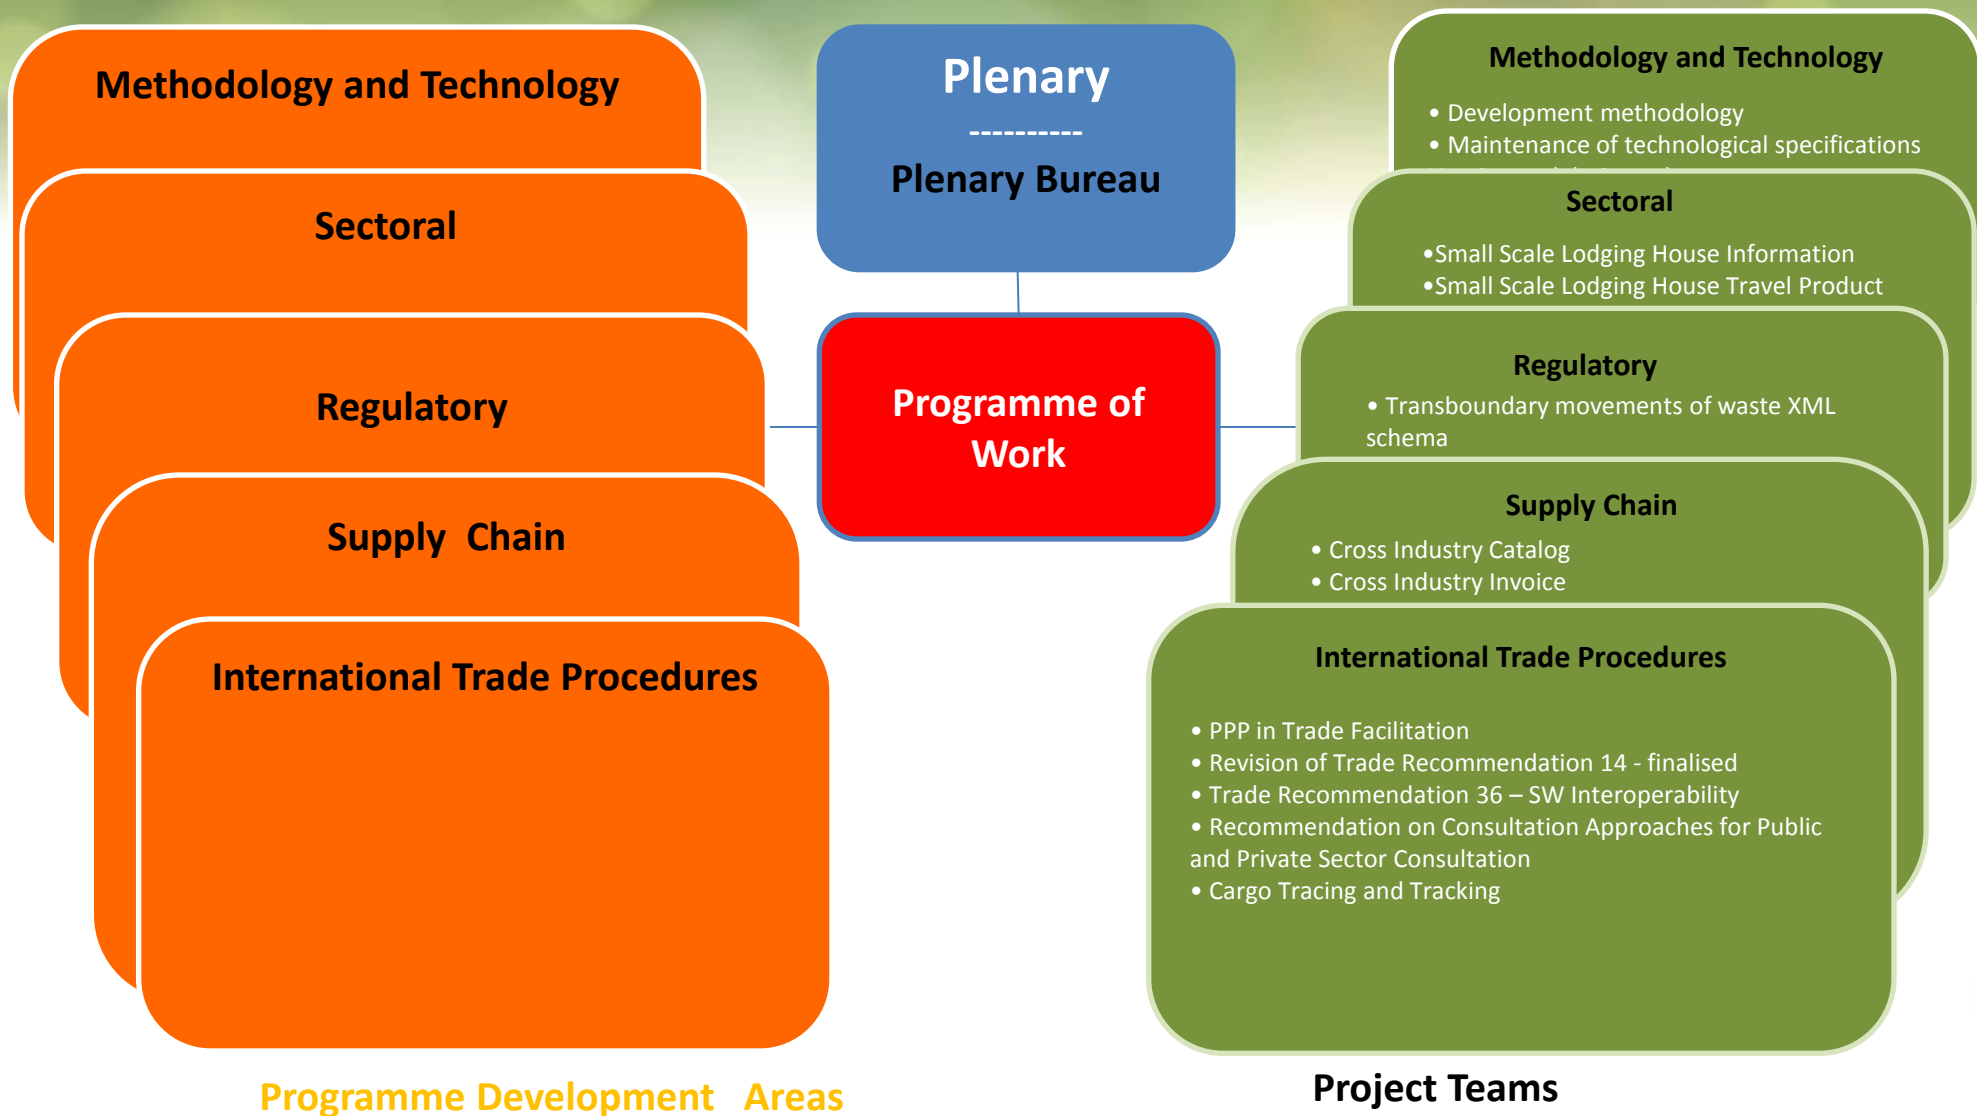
Methodology and Technology

Sectoral

Regulatory

Supply Chain

International Trade Procedures

Programme Development Areas

Plenary

----------

Plenary Bureau

Programme of Work

Methodology and Technology

• Development methodology
• Maintenance of technological specifications

Sectoral

•Small Scale Lodging House Information
•Small Scale Lodging House Travel Product

Regulatory

• Transboundary movements of waste XML schema

Supply Chain

• Cross Industry Catalog
• Cross Industry Invoice

International Trade Procedures

• PPP in Trade Facilitation
• Revision of Trade Recommendation 14 - finalised
• Trade Recommendation 36 – SW Interoperability
• Recommendation on Consultation Approaches for Public and Private Sector Consultation
• Cargo Tracing and Tracking

Project Teams